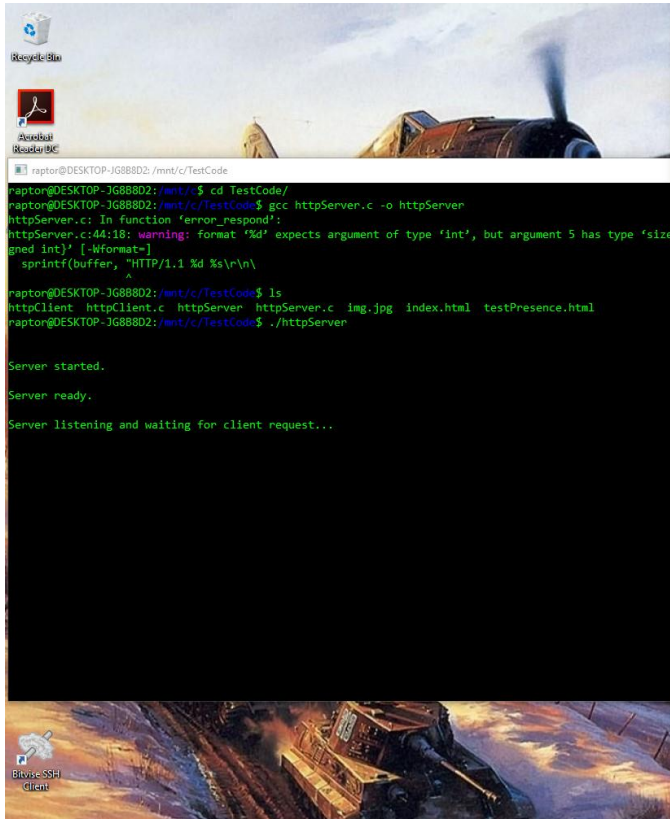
Recycle Bin

Acrobat Reader DC

raptor@DESKTOP-JG8B8D2: /mnt/c/TestCode

raptor@DESKTOP-JG8B8D2:/mnt/c$ cd TestCode/
raptor@DESKTOP-JG8B8D2:/mnt/c/TestCode$ gcc httpServer.c -o httpServer
httpServer.c: In function 'error_respond':
httpServer.c:44:18: warning: format '%d' expects argument of type 'int', but argument 5 has type 'size
gned int}' [-Wformat=]
  sprintf(buffer, "HTTP/1.1 %d %s\r\n\
                  ^
raptor@DESKTOP-JG8B8D2:/mnt/c/TestCode$ ls
httpClient  httpClient.c  httpServer  httpServer.c  img.jpg  index.html  testPresence.html
raptor@DESKTOP-JG8B8D2:/mnt/c/TestCode$ ./httpServer

Server started.

Server ready.

Server listening and waiting for client request...

Bitvise SSH Client